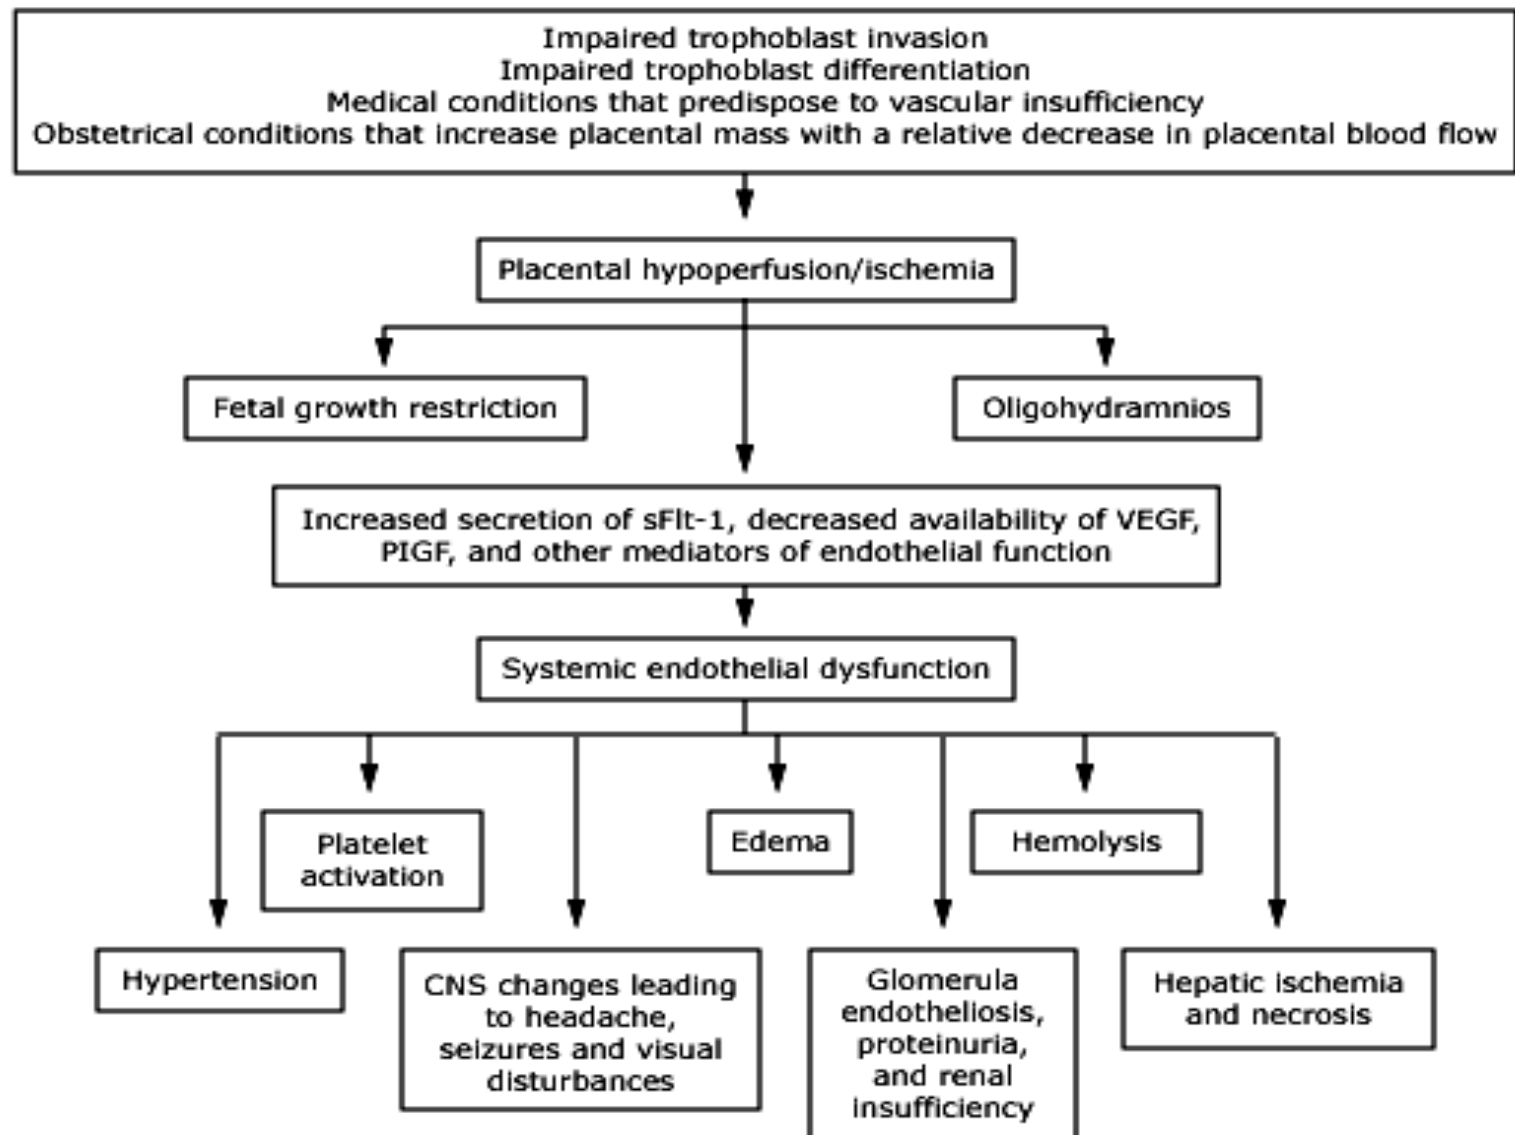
Impaired trophoblast invasion
Impaired trophoblast differentiation
Medical conditions that predispose to vascular insufficiency
Obstetrical conditions that increase placental mass with a relative decrease in placental blood flow

Placental hypoperfusion/ischemia

Fetal growth restriction

Oligohydramnios

Increased secretion of sFlt-1, decreased availability of VEGF, PIGF, and other mediators of endothelial function

Systemic endothelial dysfunction

Platelet activation

Edema

Hemolysis

Hypertension

CNS changes leading to headache, seizures and visual disturbances

Glomerula endotheliosis, proteinuria, and renal insufficiency

Hepatic ischemia and necrosis